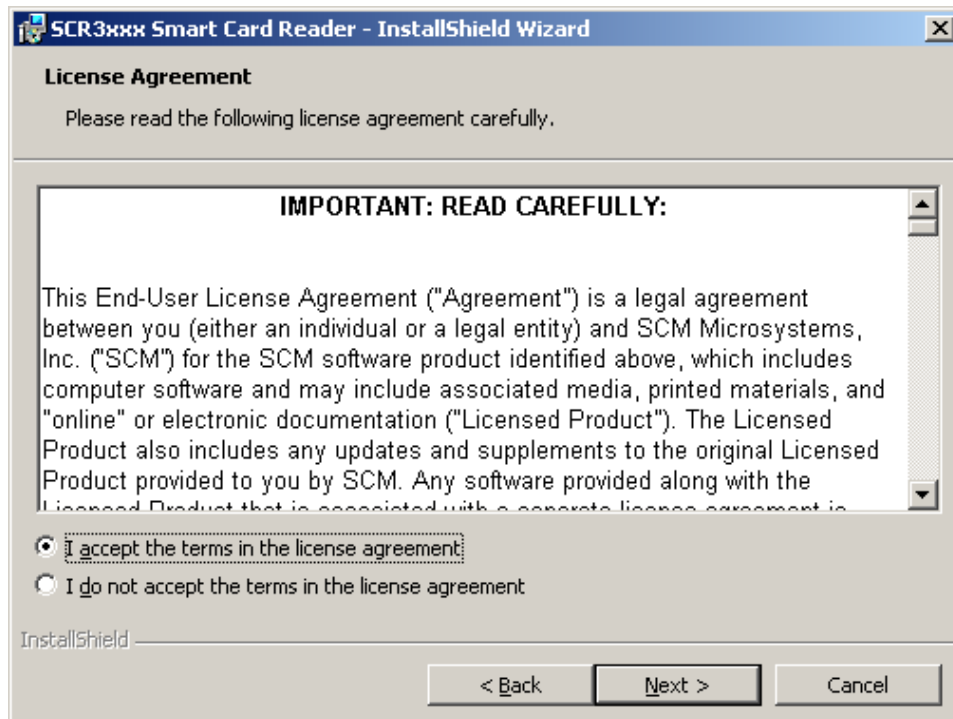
SCR3xxx Smart Card Reader - InstallShield Wizard

License Agreement

Please read the following license agreement carefully.

IMPORTANT: READ CAREFULLY:

This End-User License Agreement ("Agreement") is a legal agreement between you (either an individual or a legal entity) and SCM Microsystems, Inc. ("SCM") for the SCM software product identified above, which includes computer software and may include associated media, printed materials, and "online" or electronic documentation ("Licensed Product"). The Licensed Product also includes any updates and supplements to the original Licensed Product provided to you by SCM. Any software provided along with the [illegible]

I accept the terms in the license agreement

I do not accept the terms in the license agreement

InstallShield

< Back

Next >

Cancel